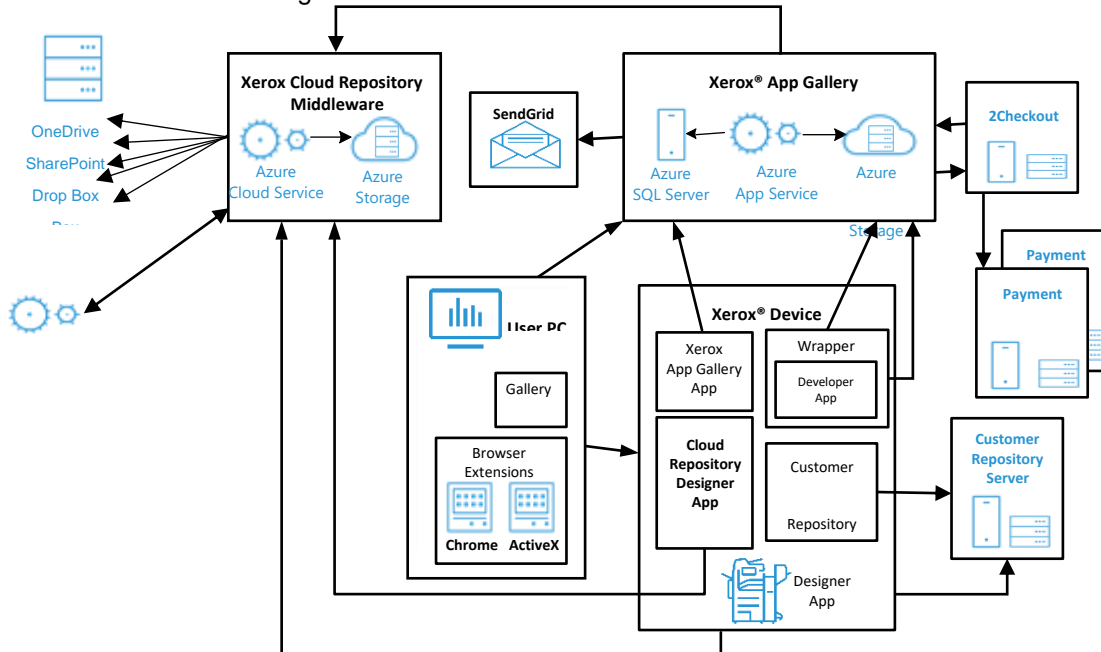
Xerox Cloud Repository Middleware

Azure Cloud Service

Azure Storage

OneDrive

SharePoint

Drop Box

SendGrid

Xerox® App Gallery

Azure SQL Server

Azure App Service

Azure Storage

2Checkout

Payment

Payment

User PC

Gallery

Browser Extensions

Chrome

ActiveX

Xerox® Device

Xerox App Gallery App

Wrapper

Developer App

Cloud Repository Designer App

Customer Repository

Designer App

Customer Repository Server